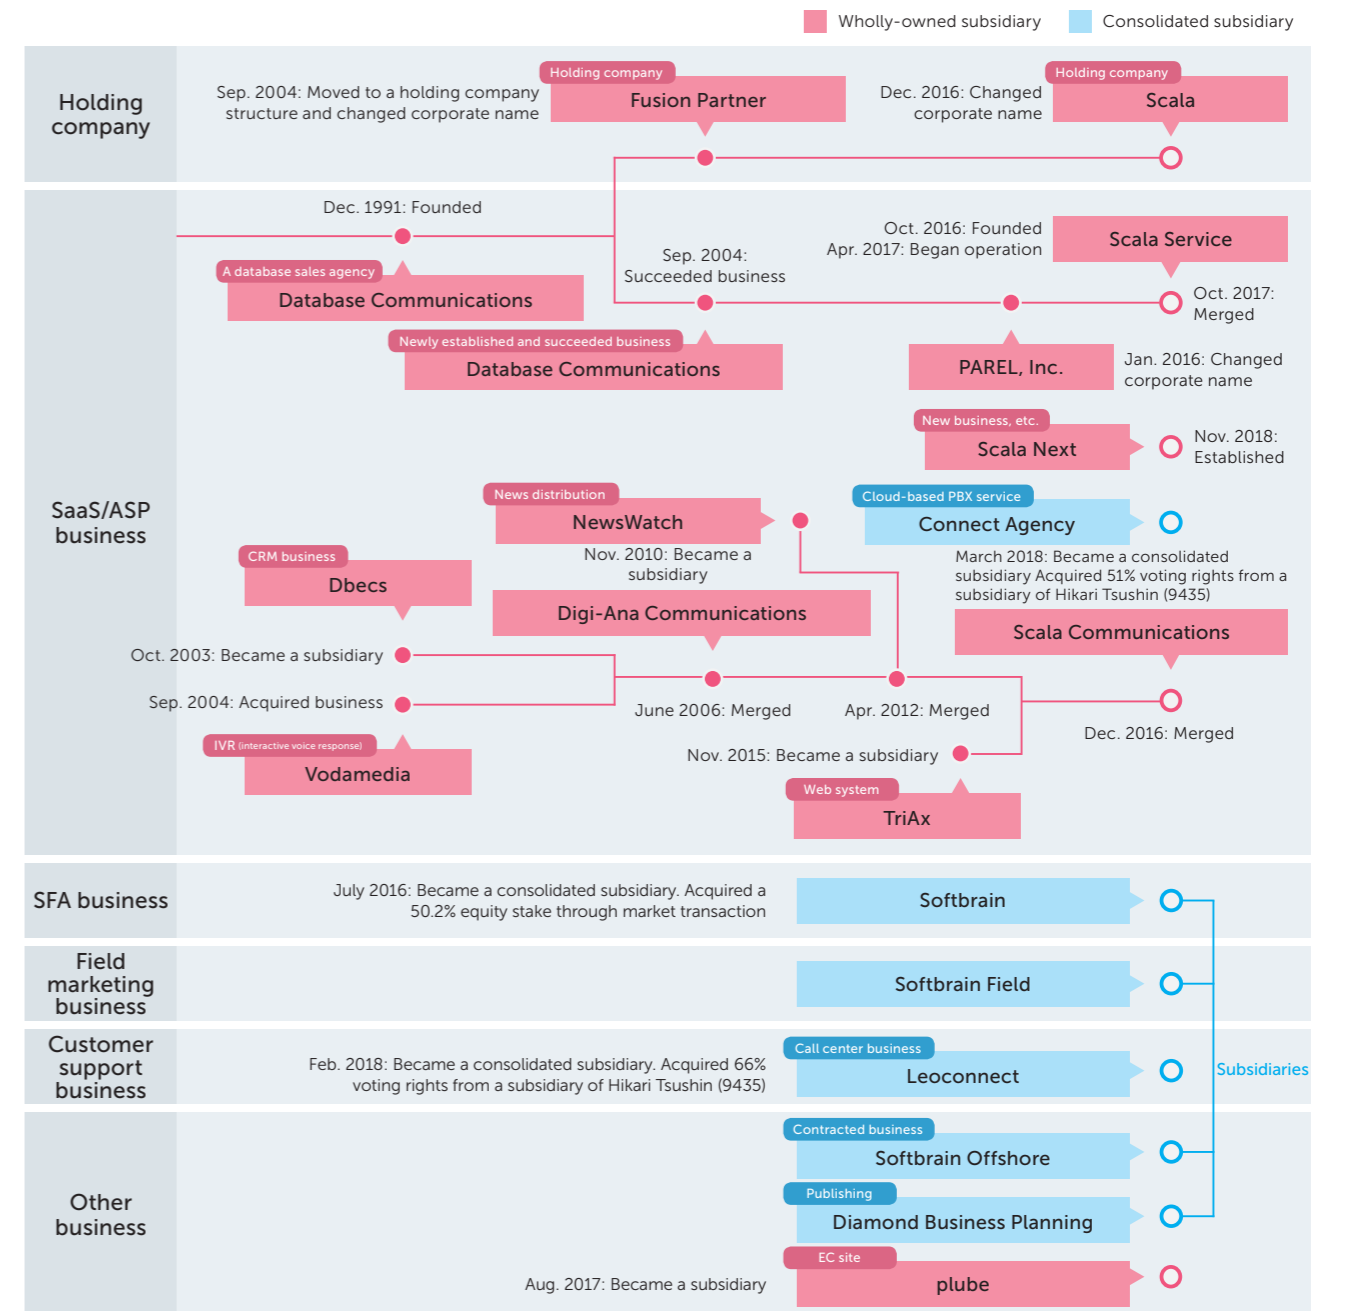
Wholly-owned subsidiary Consolidated subsidiary

Holding company

Sep. 2004: Moved to a holding company structure and changed corporate name

Holding company
Fusion Partner

Dec. 2016: Changed corporate name

Holding company
Scala

SaaS/ASP business

Dec. 1991: Founded

A database sales agency
Database Communications

Sep. 2004: Succeeded business

Newly established and succeeded business
Database Communications

Oct. 2016: Founded
Apr. 2017: Began operation

Scala Service

Oct. 2017: Merged

PAREL, Inc.

Jan. 2016: Changed corporate name

New business, etc.
Scala Next

Nov. 2018: Established

News distribution
NewsWatch

Nov. 2010: Became a subsidiary

Cloud-based PBX service
Connect Agency

March 2018: Became a consolidated subsidiary Acquired 51% voting rights from a subsidiary of Hikari Tsushin (9435)

CRM business
Dbecs

Digi-Ana Communications

Scala Communications

Oct. 2003: Became a subsidiary

Sep. 2004: Acquired business

June 2006: Merged

Apr. 2012: Merged

Dec. 2016: Merged

IVR (interactive voice response)
Vodamedia

Nov. 2015: Became a subsidiary

Web system
TriAx

SFA business

July 2016: Became a consolidated subsidiary. Acquired a 50.2% equity stake through market transaction

Softbrain

Field marketing business

Softbrain Field

Customer support business

Feb. 2018: Became a consolidated subsidiary. Acquired 66% voting rights from a subsidiary of Hikari Tsushin (9435)

Call center business
Leoconnect

Subsidiaries

Other business

Contracted business
Softbrain Offshore

Publishing
Diamond Business Planning

EC site
plube

Aug. 2017: Became a subsidiary